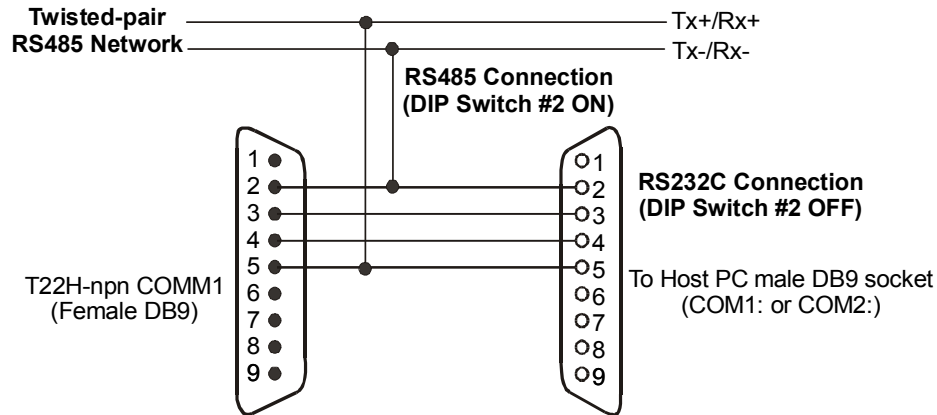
Twisted-pair
RS485 Network

Tx+/Rx+
Tx-/Rx-

RS485 Connection
(DIP Switch #2 ON)

1
2
3
4
5
6
7
8
9

T22H-npn COMM1
(Female DB9)

1
2
3
4
5
6
7
8
9

RS232C Connection
(DIP Switch #2 OFF)

To Host PC male DB9 socket
(COM1: or COM2:)